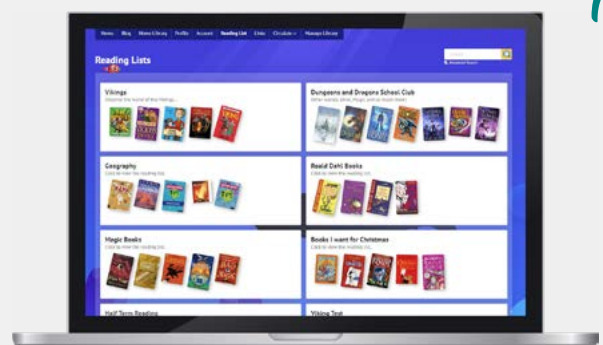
Home Blog Home Library Profile Account Reading List Links Circulate Manage Library

Reading Lists

Vikings
Discover the world of the Vikings...

Dungeons and Dragons School Club
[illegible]

Geography
Click to view the reading list.

Roald Dahl Books
Click to view the reading list.

Magic Books
Click to view the reading list.

Books I want for Christmas
Click to view the reading list.

Half Term Reading

Viking Test